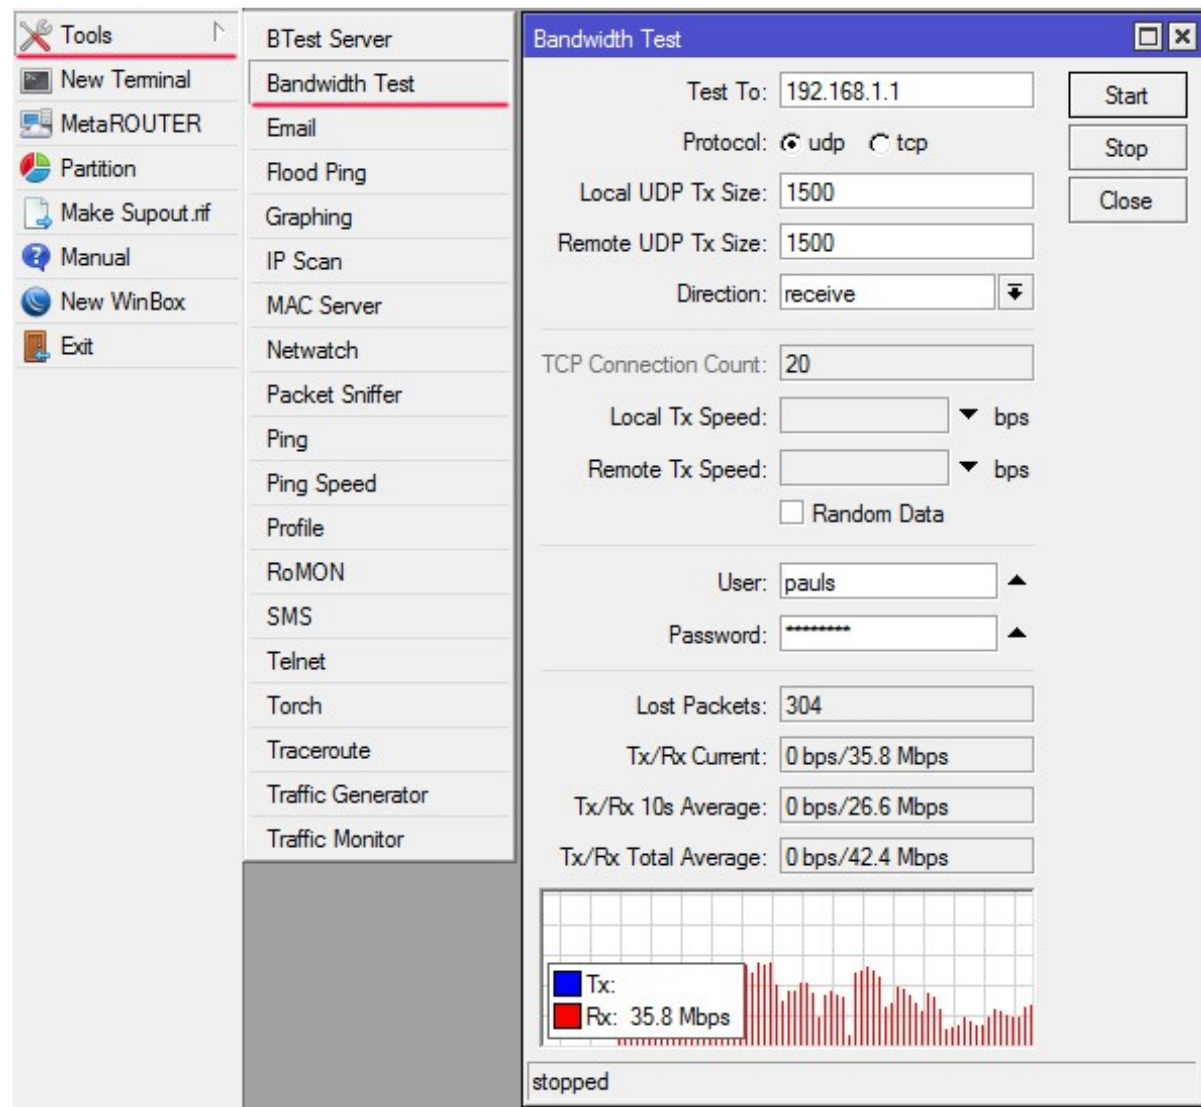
Tools
New Terminal
MetaROUTER
Partition
Make Supout.rif
Manual
New WinBox
Exit

BTest Server
Bandwidth Test
Email
Flood Ping
Graphing
IP Scan
MAC Server
Netwatch
Packet Sniffer
Ping
Ping Speed
Profile
RoMON
SMS
Telnet
Torch
Traceroute
Traffic Generator
Traffic Monitor

Bandwidth Test

Test To: 192.168.1.1
Protocol: udp tcp
Local UDP Tx Size: 1500
Remote UDP Tx Size: 1500
Direction: receive
TCP Connection Count: 20
Local Tx Speed: bps
Remote Tx Speed: bps
Random Data
User: pauls
Password: *********
Lost Packets: 304
Tx/Rx Current: 0 bps/35.8 Mbps
Tx/Rx 10s Average: 0 bps/26.6 Mbps
Tx/Rx Total Average: 0 bps/42.4 Mbps

Tx:
Rx: 35.8 Mbps

Start
Stop
Close

stopped